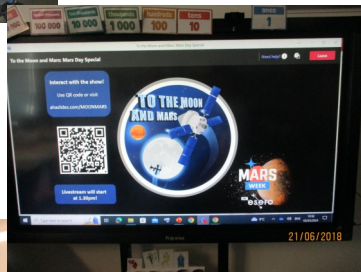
Hundred thousands 100 000
Ten thousands 10 000
Thousands 1 000
Hundreds 100
Tens 10
Ones 1

To the Moon and Mars: Mars Day Special

Need help?
Leave

Interact with the show!
Use QR code or visit
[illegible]/MOONMARS

Livestream will start at 1.30pm!

TO THE MOON AND MARS

MARS WEEK
esero

21/06/2019